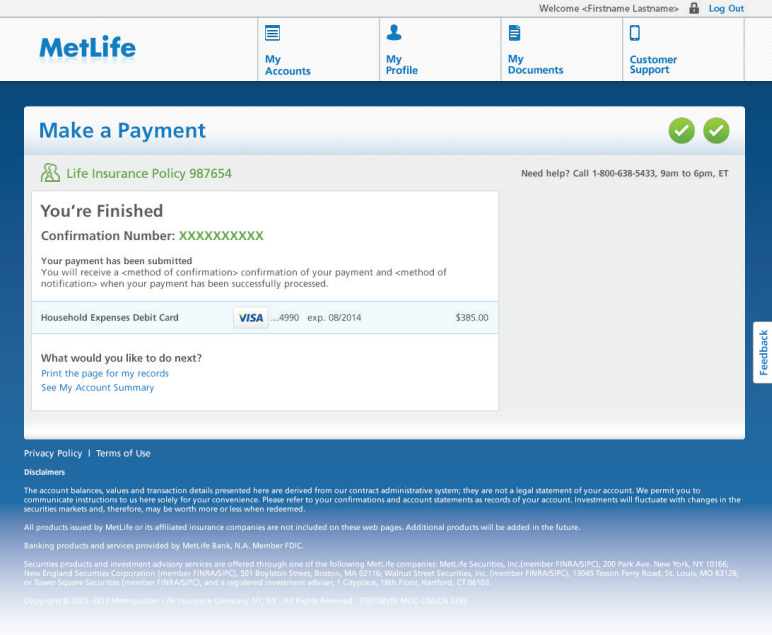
Welcome <Firstname Lastname> Log Out

MetLife

My Accounts

My Profile

My Documents

Customer Support

Make a Payment

Life Insurance Policy 987654

Need help? Call 1-800-638-5433, 9am to 6pm, ET

You're Finished

Confirmation Number: XXXXXXXXXX

Your payment has been submitted
You will receive a <method of confirmation> confirmation of your payment and <method of notification> when your payment has been successfully processed.

| Household Expenses Debit Card | VISA ...4990 exp. 08/2014 | $385.00 |
|---|---|---|

What would you like to do next?
Print the page for my records
See My Account Summary

Feedback

Privacy Policy | Terms of Use

Disclaimers

The account balances, values and transaction details presented here are derived from our contract administrative system; they are not a legal statement of your account. We permit you to communicate instructions to us here solely for your convenience. Please refer to your confirmations and account statements as records of your account. Investments will fluctuate with changes in the securities markets and, therefore, may be worth more or less when redeemed.

All products issued by MetLife or its affiliated insurance companies are not included on these web pages. Additional products will be added in the future.

Banking products and services provided by MetLife Bank, N.A. Member FDIC.

Securities products and investment advisory services are offered through one of the following MetLife companies: MetLife Securities, Inc.(member FINRA/SIPC), 200 Park Ave. New York, NY 10166; New England Securities Corporation (member FINRA/SIPC), 501 Boylston Street, Boston, MA 02116; Walnut Street Securities, Inc. (member FINRA/SIPC), 13045 Tesson Ferry Road, St. Louis, MO 63128; or Tower Square Securities (member FINRA/SIPC), and a registered investment adviser, 1 Cityplace, 18th Floor, Hartford, CT 06103.

Copyright © 2003-2012 Metropolitan Life Insurance Company NY, NY - All Rights Reserved - 0301085VIN MLIC-LD(CN 2355